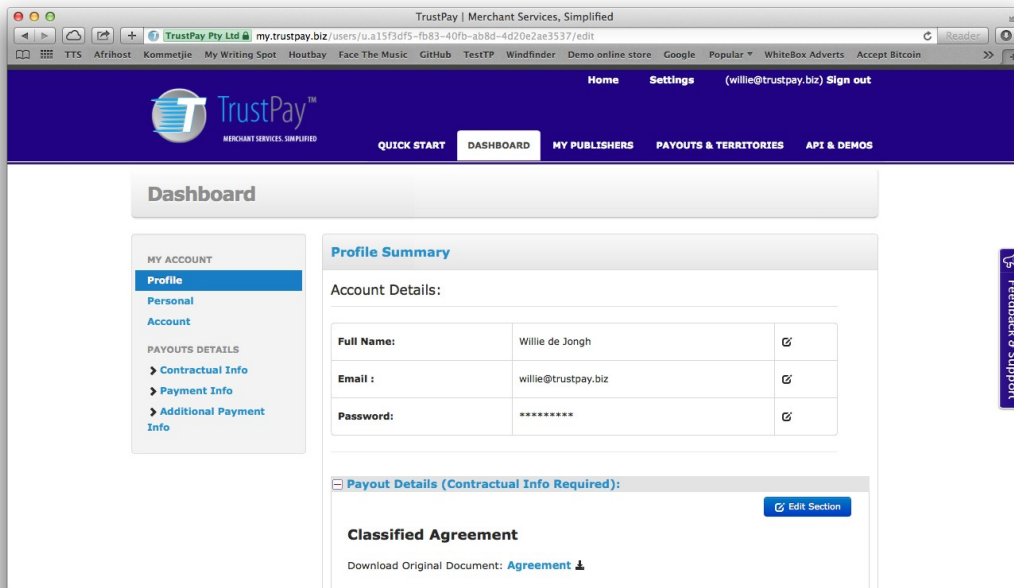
TrustPay | Merchant Services, Simplified

TrustPay Pty Ltd my.trustpay.biz/users/u.a15f3df5-fb83-40fb-ab8d-4d20e2ae3537/edit

Reader

TTS Afrihost Kommetjie My Writing Spot Houtbay Face The Music GitHub TestTP Windfinder Demo online store Google Popular ▾ WhiteBox Adverts Accept Bitcoin

Home Settings (willie@trustpay.biz) Sign out

TrustPay™
MERCHANT SERVICES. SIMPLIFIED

QUICK START DASHBOARD MY PUBLISHERS PAYOUTS & TERRITORIES API & DEMOS

Dashboard

MY ACCOUNT
Profile
Personal
Account

PAYOUTS DETAILS
Contractual Info
Payment Info
Additional Payment Info

Profile Summary

Account Details:

| | | |
|---|---|---|
| Full Name: | Willie de Jongh | |
| Email : | willie@trustpay.biz | |
| Password: | ********* | |

Payout Details (Contractual Info Required):

Edit Section

Classified Agreement

Download Original Document: Agreement

Feedback & Support